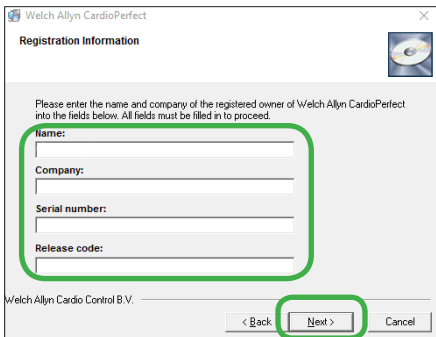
Welch Allyn CardioPerfect

Registration Information

Please enter the name and company of the registered owner of Welch Allyn CardioPerfect into the fields below. All fields must be filled in to proceed.

Name:

Company:

Serial number:

Release code:

Welch Allyn Cardio Control B.V.

< Back

Next >

Cancel